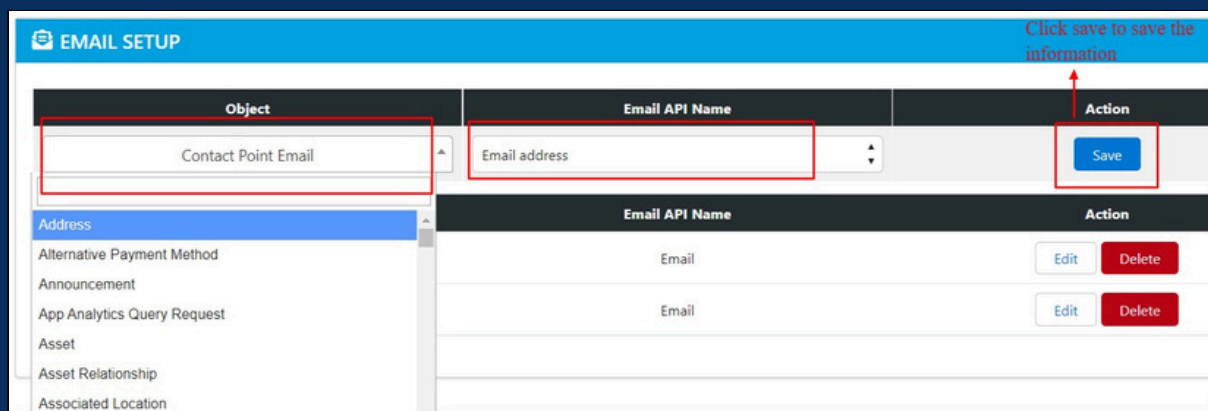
EMAIL SETUP

Click save to save the information

| Object | Email API Name | Action |
|---|---|---|
| Contact Point Email | Email address | Save |

Address
Alternative Payment Method
Announcement
App Analytics Query Request
Asset
Asset Relationship
Associated Location

| Email API Name | Action |
|---|---|
| Email | Edit Delete |
| Email | Edit Delete |